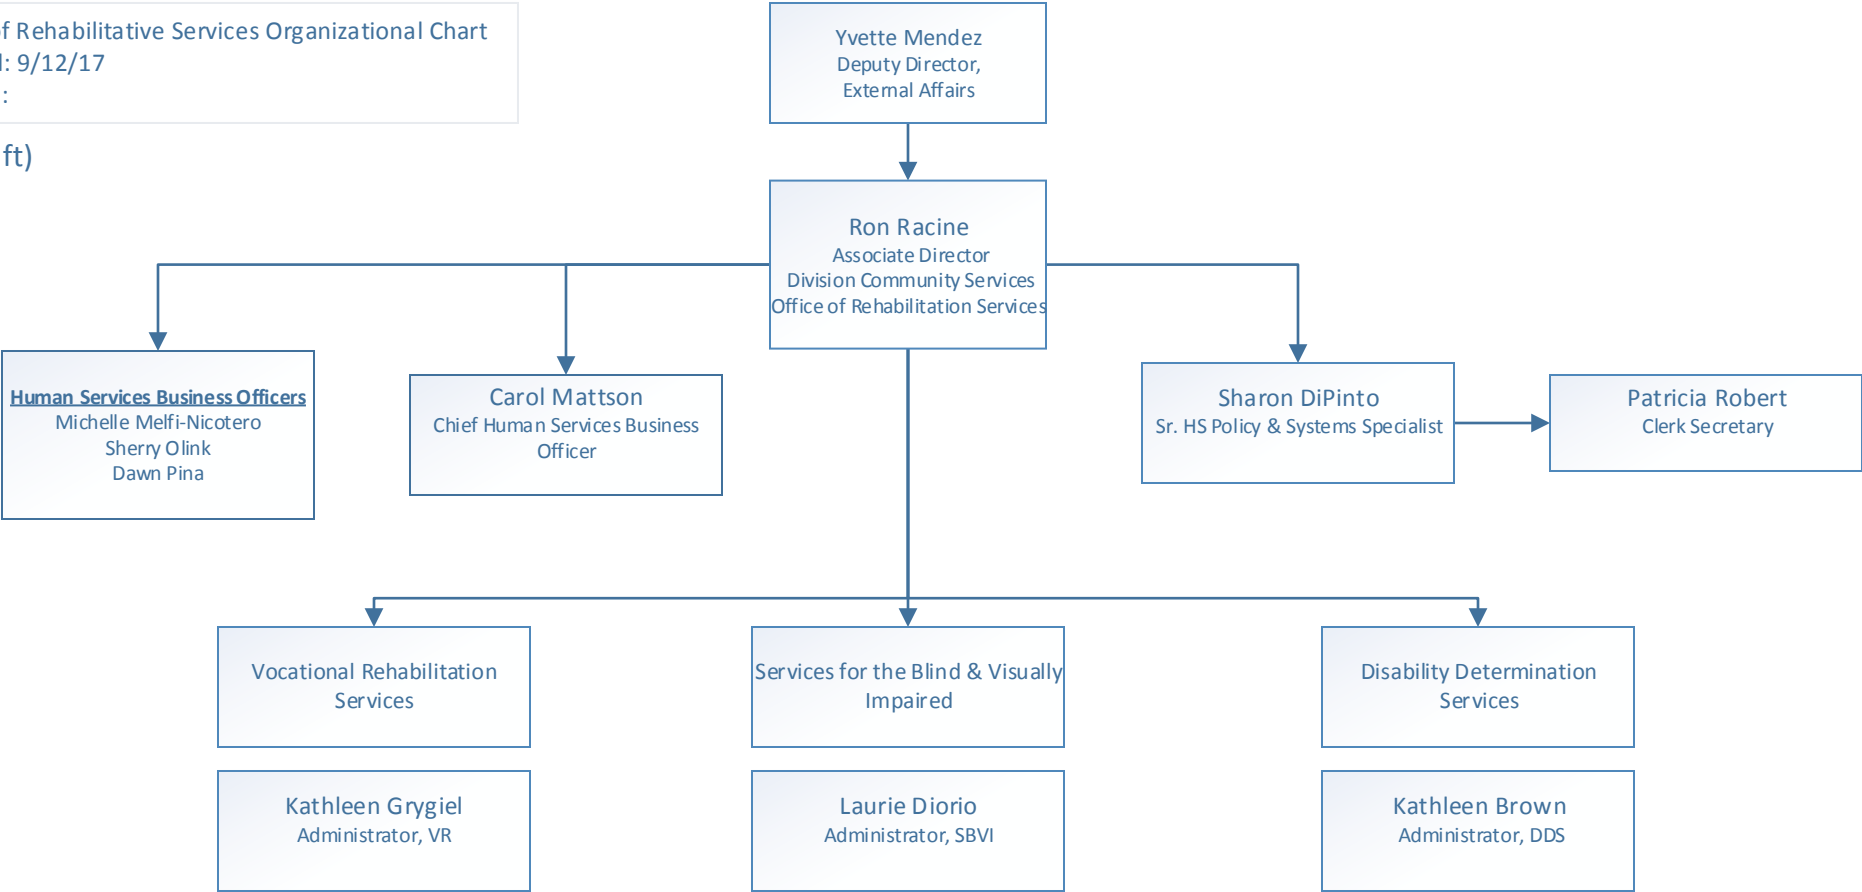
f Rehabilitative Services Organizational Chart
l: 9/12/17
:

ft)

Yvette Mendez
Deputy Director,
External Affairs

Ron Racine
Associate Director
Division Community Services
Office of Rehabilitation Services

Human Services Business Officers
Michelle Melfi-Nicotero
Sherry Olink
Dawn Pina

Carol Mattson
Chief Human Services Business Officer

Sharon DiPinto
Sr. HS Policy & Systems Specialist

Patricia Robert
Clerk Secretary

Vocational Rehabilitation Services

Services for the Blind & Visually Impaired

Disability Determination Services

Kathleen Grygiel
Administrator, VR

Laurie Diorio
Administrator, SBVI

Kathleen Brown
Administrator, DDS